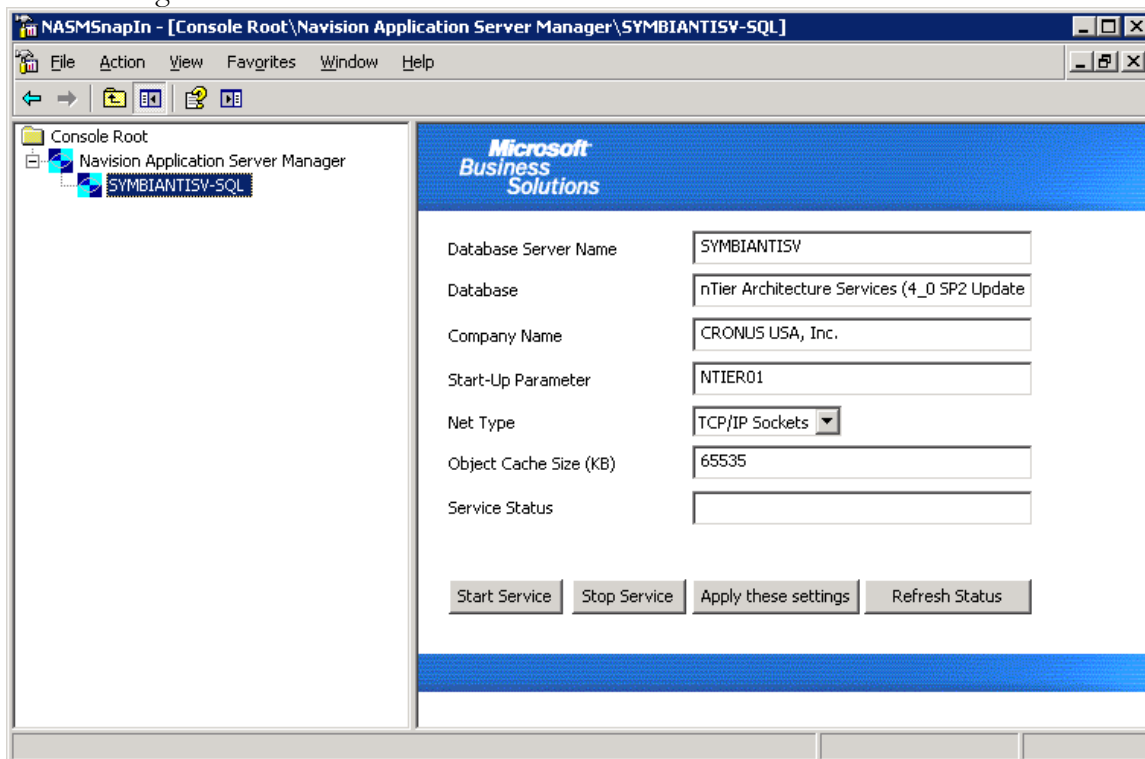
NASMSnapIn - [Console Root\Navision Application Server Manager\SYMBIANTISV-SQL]

File Action View Favorites Window Help

Console Root
Navision Application Server Manager
SYMBIANTISV-SQL

Microsoft Business Solutions

Database Server Name SYMBIANTISV
Database nTier Architecture Services (4_0 SP2 Update
Company Name CRONUS USA, Inc.
Start-Up Parameter NTIER01
Net Type TCP/IP Sockets
Object Cache Size (KB) 65535
Service Status

Start Service Stop Service Apply these settings Refresh Status